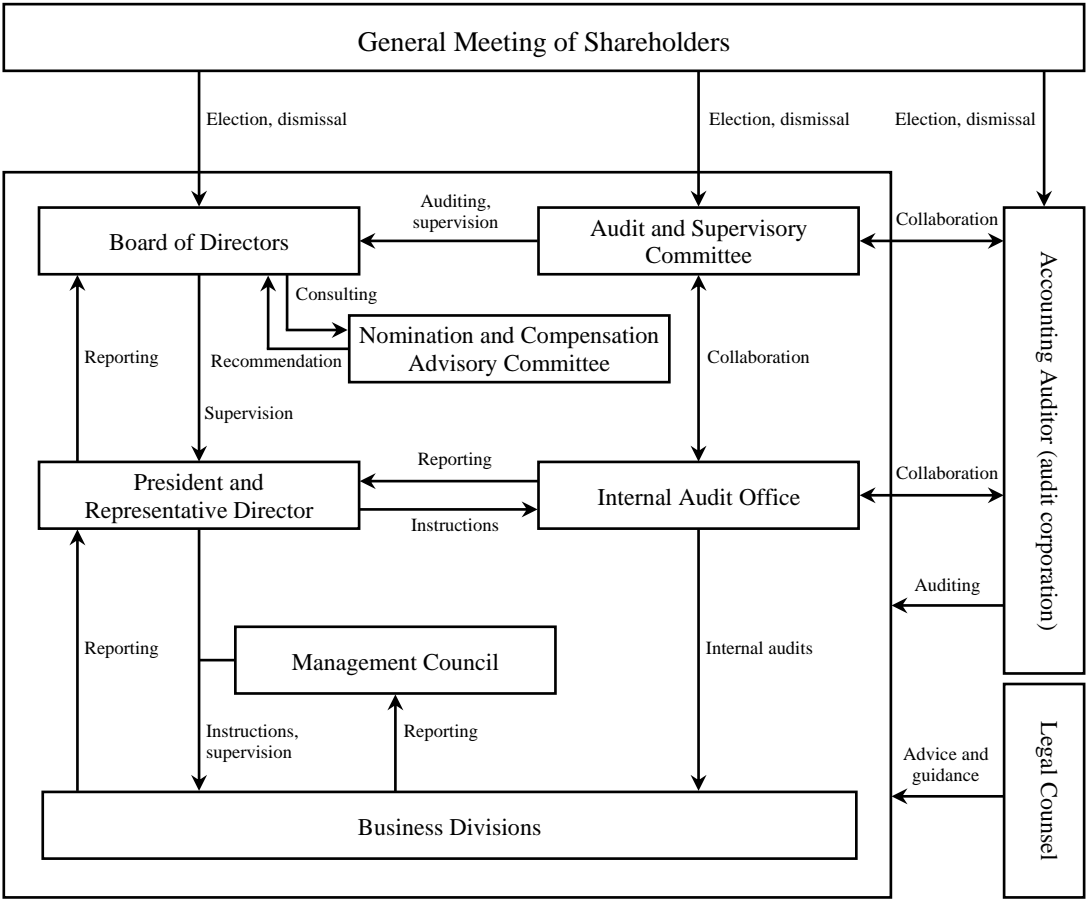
General Meeting of Shareholders

Election, dismissal

Election, dismissal

Election, dismissal

Auditing, supervision

Board of Directors

Audit and Supervisory Committee

Collaboration

Accounting Auditor (audit corporation)

Consulting

Nomination and Compensation Advisory Committee

Reporting

Recommendation

Collaboration

Supervision

Reporting

President and Representative Director

Internal Audit Office

Collaboration

Instructions

Auditing

Reporting

Management Council

Internal audits

Instructions, supervision

Reporting

Legal Counsel

Advice and guidance

Business Divisions